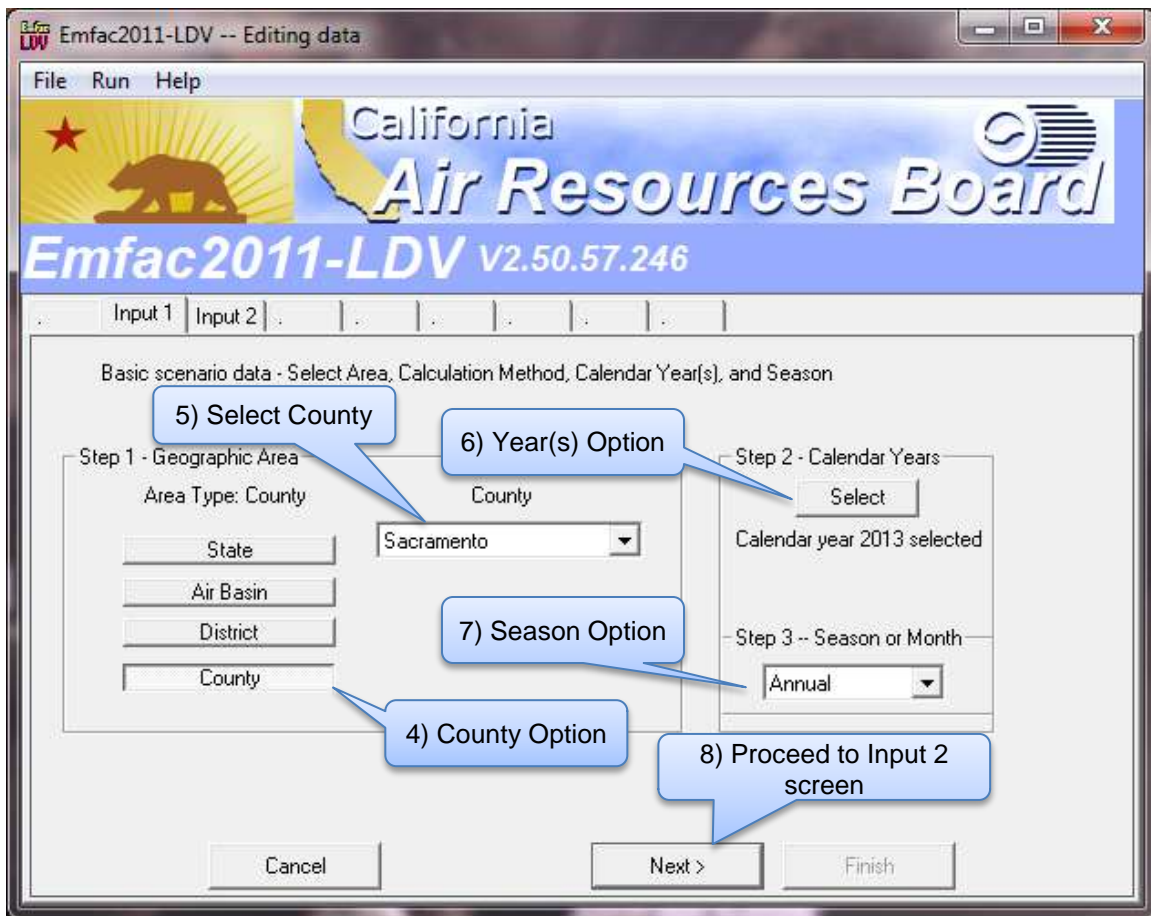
Emfac2011-LDV -- Editing data

File Run Help

California
Air Resources Board

Emfac2011-LDV V2.50.57.246

. Input 1 Input 2 . . . . . .

Basic scenario data - Select Area, Calculation Method, Calendar Year(s), and Season

5) Select County

6) Year(s) Option

Step 1 - Geographic Area

Area Type: County

County

Sacramento

State

Air Basin

District

County

Step 2 - Calendar Years

Select

Calendar year 2013 selected

7) Season Option

Step 3 -- Season or Month

Annual

4) County Option

8) Proceed to Input 2 screen

Cancel

Next >

Finish